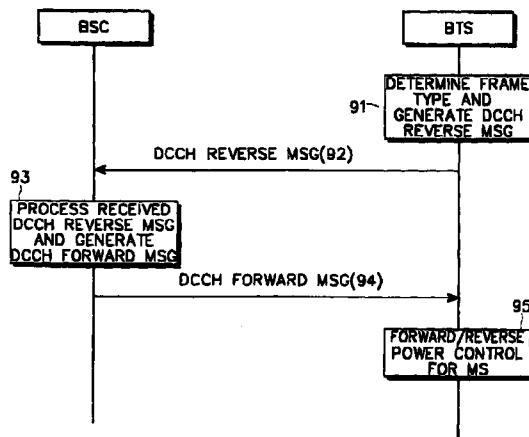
BSC

BTS

91

DETERMINE FRAME TYPE AND GENERATE DCCH REVERSE MSG

DCCH REVERSE MSG(92)

93

PROCESS RECEIVED DCCH REVERSE MSG AND GENERATE DCCH FORWARD MSG

DCCH FORWARD MSG(94)

95

FORWARD/REVERSE POWER CONTROL FOR MS